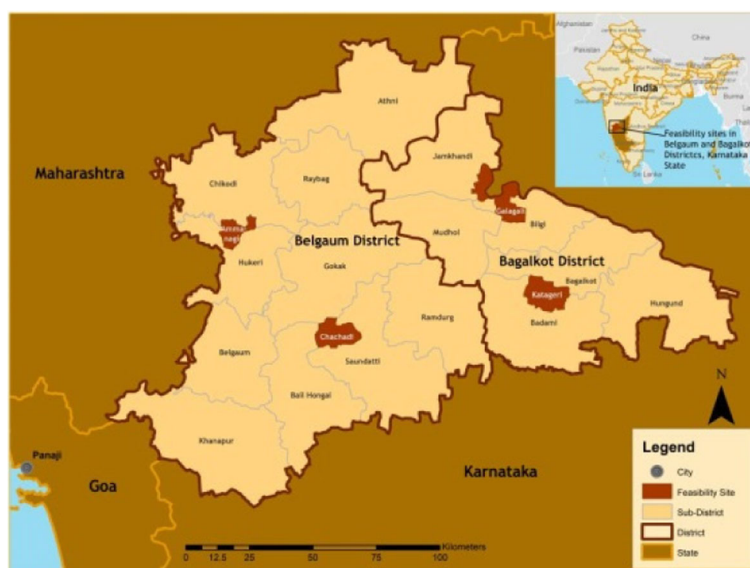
Afghanistan
China
India
Feasibility sites in Belgaum and Bagalkot Districts, Karnataka State
Sri Lanka
Athni
Maharashtra
Jamkhandi
Chikodi
Raybag
Galagali
Bilgi
Ammangi
Belgaum District
Mudhol
Hukeri
Gokak
Bagalkot District
Katageri
Bagalkot
Ramdurg
Hungund
Chachadi
Badami
Saundatti
Belgaum
Bail Hongal
N
Khanapur
Panaji
Goa
Karnataka
Legend
City
Feasibility Site
Sub-District
District
State
0 12.5 25 50 75 100 Kilometers